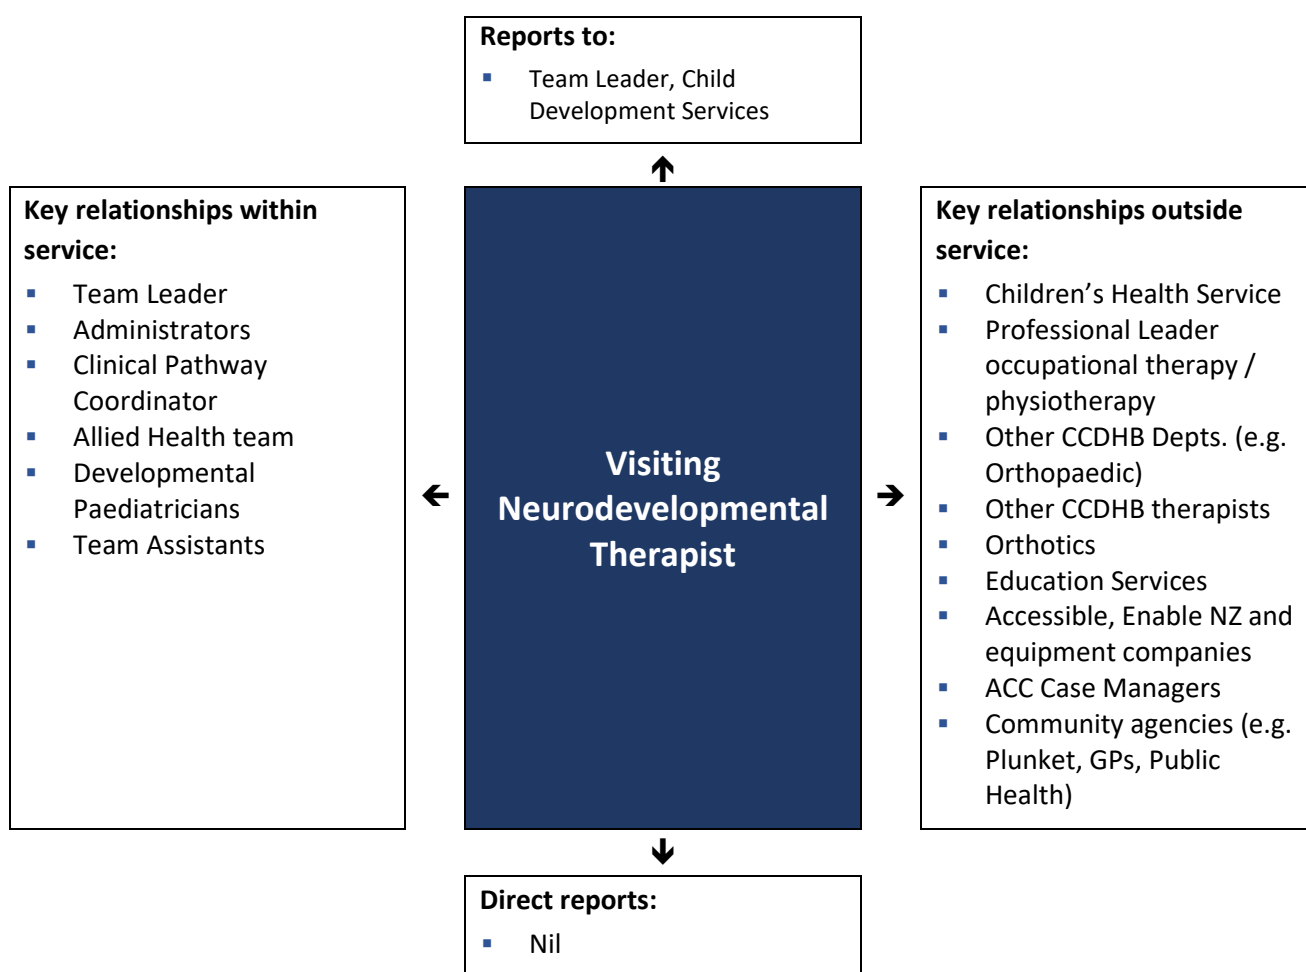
Reports to:
- Team Leader, Child Development Services

Key relationships within service:
- Team Leader
- Administrators
- Clinical Pathway Coordinator
- Allied Health team
- Developmental Paediatricians
- Team Assistants

Visiting Neurodevelopmental Therapist

Key relationships outside service:
- Children's Health Service
- Professional Leader occupational therapy / physiotherapy
- Other CCDHB Depts. (e.g. Orthopaedic)
- Other CCDHB therapists
- Orthotics
- Education Services
- Accessible, Enable NZ and equipment companies
- ACC Case Managers
- Community agencies (e.g. Plunket, GPs, Public Health)

Direct reports:
- Nil